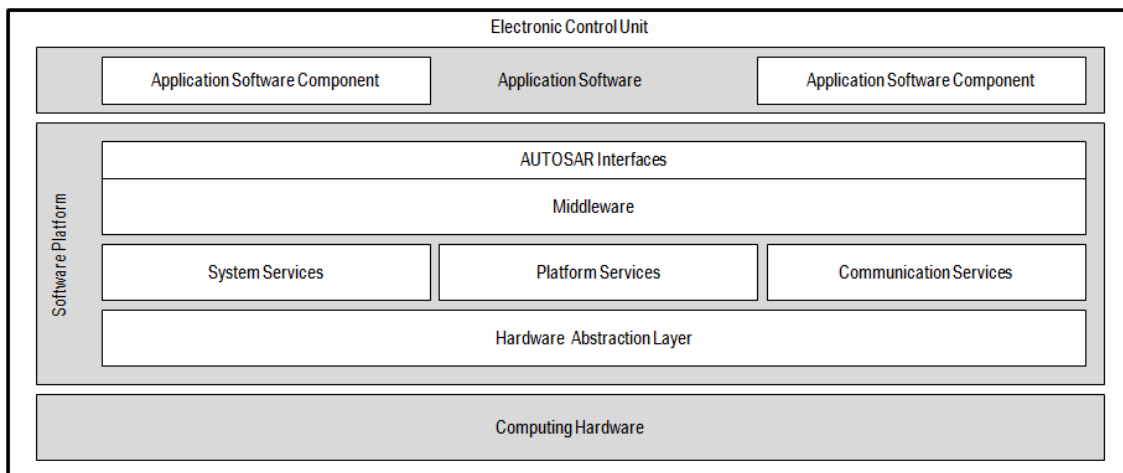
Electronic Control Unit

Application Software Component

Application Software

Application Software Component

Software Platform

AUTOSAR Interfaces

Middleware

System Services

Platform Services

Communication Services

Hardware Abstraction Layer

Computing Hardware